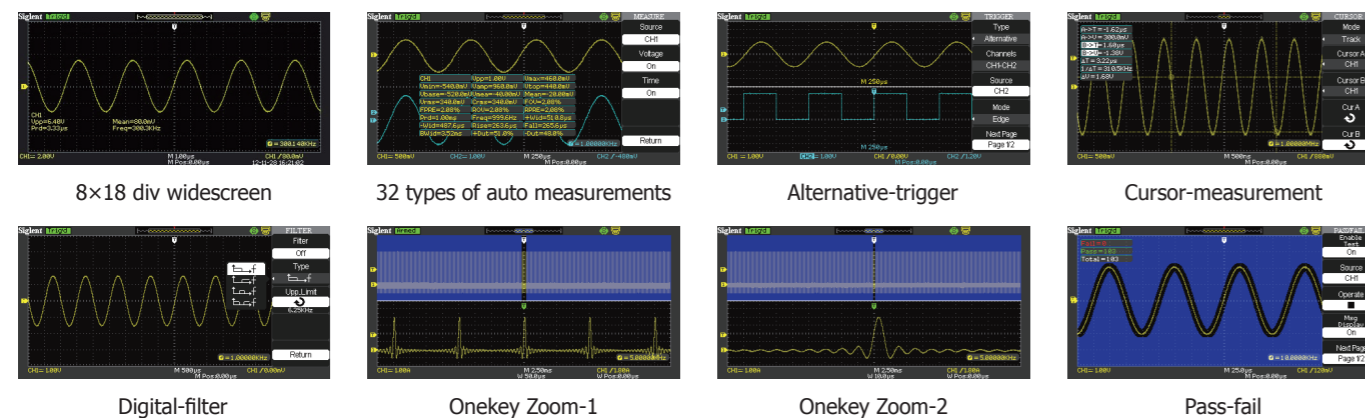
Siglent Trig'd

CH1
Vpp=6.40V
Prd=3.33μs
Mean=80.0mV
Freq=300.3KHz
300.140KHz
CH1= 2.00V
M 100μs
M Pos:0.00μs
CH1 /80.0mV
12-11-28 16:21:02

8×18 div widescreen

Siglent Trig'd
MEASURE
Source
CH1
Voltage
On
Time
On
Return
CH1
Vpp=1.00V
Vmax=460.0mV
Vamp=960.0mV
Vtop=440.0mV
Mean=-20.0mV
FOV=2.08%
RPRE=2.08%
Freq=999.6Hz
+Wid=518.0μs
Rise=263.6μs
Fall=265.6μs
+Dut=51.8%
-Dut=48.8%
1.00000KHz
CH1= 500mV
CH2= 100V
M 250μs
CH2 / 480mV

32 types of auto measurements

Siglent Trig'd
TRIGGER
Type
Alternative
Channels
CH1-CH2
Source
CH2
Mode
Edge
Next Page
Page 1/2
M 250μs
M 250μs
CH1= 100V
CH2= 100V
CH1 /0.00V
CH2 / 120V

Alternative-trigger

Siglent Trig'd
CURSOR
Mode
Track
Cursor A
CH1
Cursor B
CH1
Cur A
Cur B
A->T=-1.62μs
A->V=300.0mV
ΔT= 3.22μs
1/ΔT= 310.5KHz
ΔV=1.60V
1.00000KHz
CH1= 500mV
M 500μs
CH1 / 500mV

Cursor-measurement

Siglent Trig'd
FILTER
Filter
Off
Type
Upp.Limit
6.25KHz
Return
1.00000KHz
CH1= 100V
M 500μs
M Pos:0.00μs
CH1 /0.00V

Digital-filter

Siglent Armed
5.00000KHz
CH1= 100A
M 250ms
W 50.0μs
CH1 / 100A
W Pos:0.00μs

Onekey Zoom-1

Siglent Trig'd
5.00000KHz
CH1= 100A
M 250ms
W 10.0μs
CH1 / 100A
W Pos:0.00μs

Onekey Zoom-2

Siglent Trig'd
PASS/FAIL
Enable Test
On
Source
CH1
Operate
Msg Display
On
Next Page
Page 1/2
Failed
Pass=103
Total=103
10.0000KHz
CH1= 100V
M 250μs
CH1 / 120mV

Pass-fail